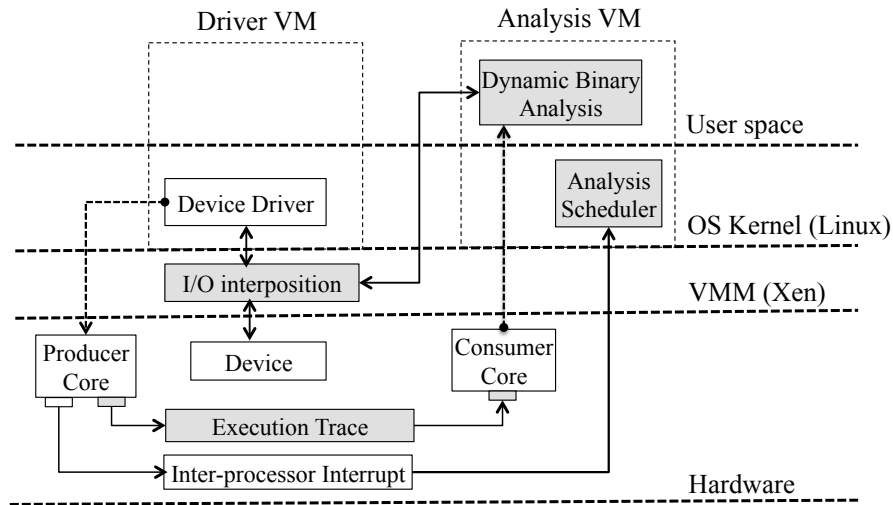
Driver VM

Analysis VM

Dynamic Binary Analysis

User space

Analysis Scheduler

Device Driver

OS Kernel (Linux)

I/O interposition

VMM (Xen)

Producer Core

Device

Consumer Core

Execution Trace

Inter-processor Interrupt

Hardware